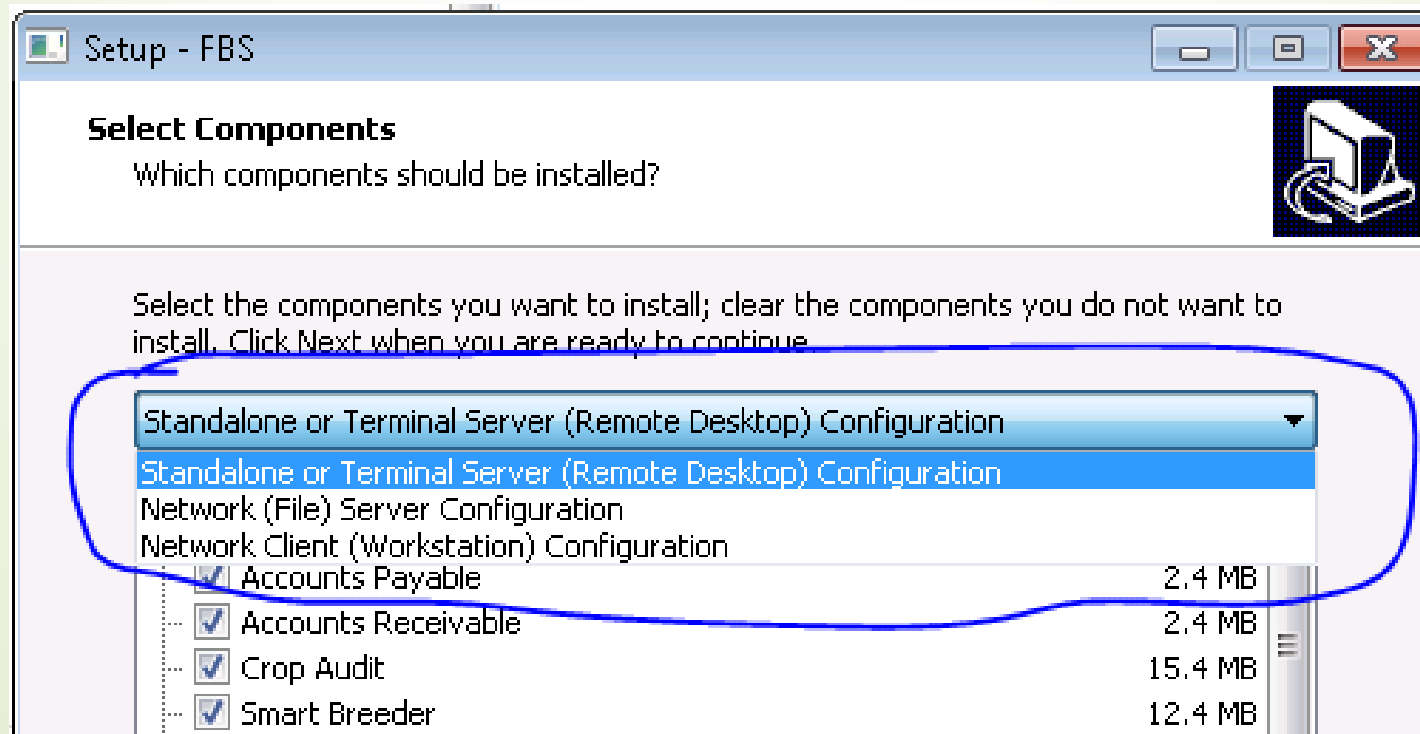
Setup - FBS

Select Components
Which components should be installed?

Select the components you want to install; clear the components you do not want to install. Click Next when you are ready to continue.

Standalone or Terminal Server (Remote Desktop) Configuration
Standalone or Terminal Server (Remote Desktop) Configuration
Network (File) Server Configuration
Network Client (Workstation) Configuration

| | |
|---|---|
| Accounts Payable | 2.4 MB |
| Accounts Receivable | 2.4 MB |
| Crop Audit | 15.4 MB |
| Smart Breeder | 12.4 MB |